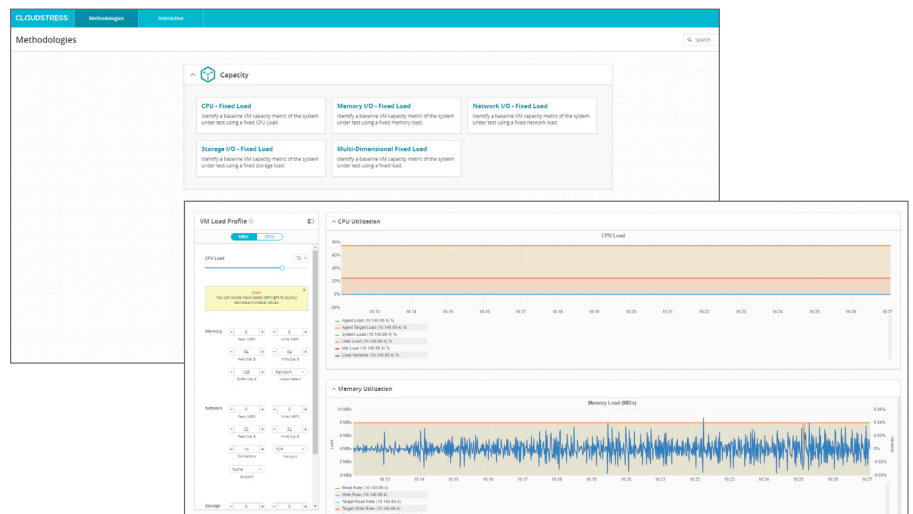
CLOUDSTRESS Methodologies Interactive

Methodologies

Search

Capacity

CPU - Fixed Load
Identify a baseline VM capacity metric of the system under test using a fixed CPU load.

Memory I/O - Fixed Load
Identify a baseline VM capacity metric of the system under test using a fixed memory load.

Network I/O - Fixed Load
Identify a baseline VM capacity metric of the system under test using a fixed network load.

Storage I/O - Fixed Load
Identify a baseline VM capacity metric of the system under test using a fixed storage load.

Multi-Dimensional Fixed Load
Identify a baseline VM capacity metric of the system under test using a fixed load.

VM Load Profile

MB/s MB/s

CPU Load 75

Note
You can swipe input labels left/right to quickly decrease/increase values

Memory 0 0
Read IOPS Write IOPS
64 64
Read Cnt $ Write Cnt $
128 Random
Buffer Cnt $ Access Pattern

Network 0 0
Read IOPS Write IOPS
32 32
Read Cnt $ Write Cnt $
10 TCP
Connections Transport
None
Endpoint

Storage 0 0

CPU Utilization

CPU Load

80%
60%
40%
20%
0%
-20%

16:13 16:14 16:15 16:16 16:17 16:18 16:19 16:20 16:21 16:22 16:23 16:24 16:25 16:26 16:27

Agent Load (10.140.89.4) %
Agent Target Load (10.140.89.4) %
System Load (10.140.89.4) %
User Load (10.140.89.4) %
Idle Load (10.140.89.4) %
Load Variance (10.140.89.4) %

Memory Utilization

Memory Load (MB/s)

10 MB/s
8 MB/s
6 MB/s
4 MB/s
2 MB/s
0 MB/s

0.06%
0.04%
0.02%
0%
-0.02%
-0.04%

16:13 16:14 16:15 16:16 16:17 16:18 16:19 16:20 16:21 16:22 16:23 16:24 16:25 16:26 16:27

Read Rate (10.140.89.4)
Write Rate (10.140.89.4)
Target Read Rate (10.140.89.4)
Target Write Rate (10.140.89.4)